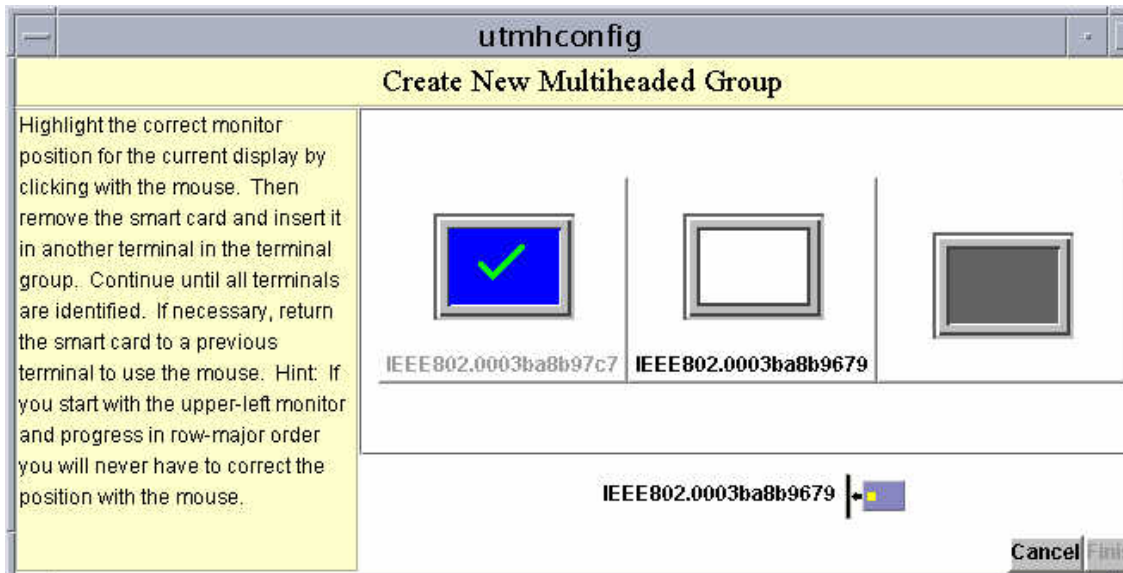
utmhconfig

Create New Multiheaded Group

Highlight the correct monitor position for the current display by clicking with the mouse. Then remove the smart card and insert it in another terminal in the terminal group. Continue until all terminals are identified. If necessary, return the smart card to a previous terminal to use the mouse. Hint: If you start with the upper-left monitor and progress in row-major order you will never have to correct the position with the mouse.

IEEE802.0003ba8b97c7

IEEE802.0003ba8b9679

IEEE802.0003ba8b9679

Cancel

Fini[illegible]